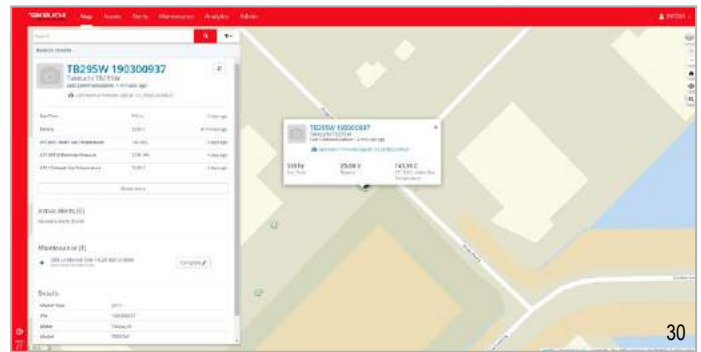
TAKEUCHI Map Assets Alerts Maintenance Analytics Admin

TB295W 190300937
Takeuchi TB295W
Last communication: 1 minute ago

Active Alerts (0)

Maintenance (1)

Complete

Details

TB295W 190300937
Takeuchi TB295W
Last communication: 1 minute ago

339 hr
29.08 V
143.36 C

30